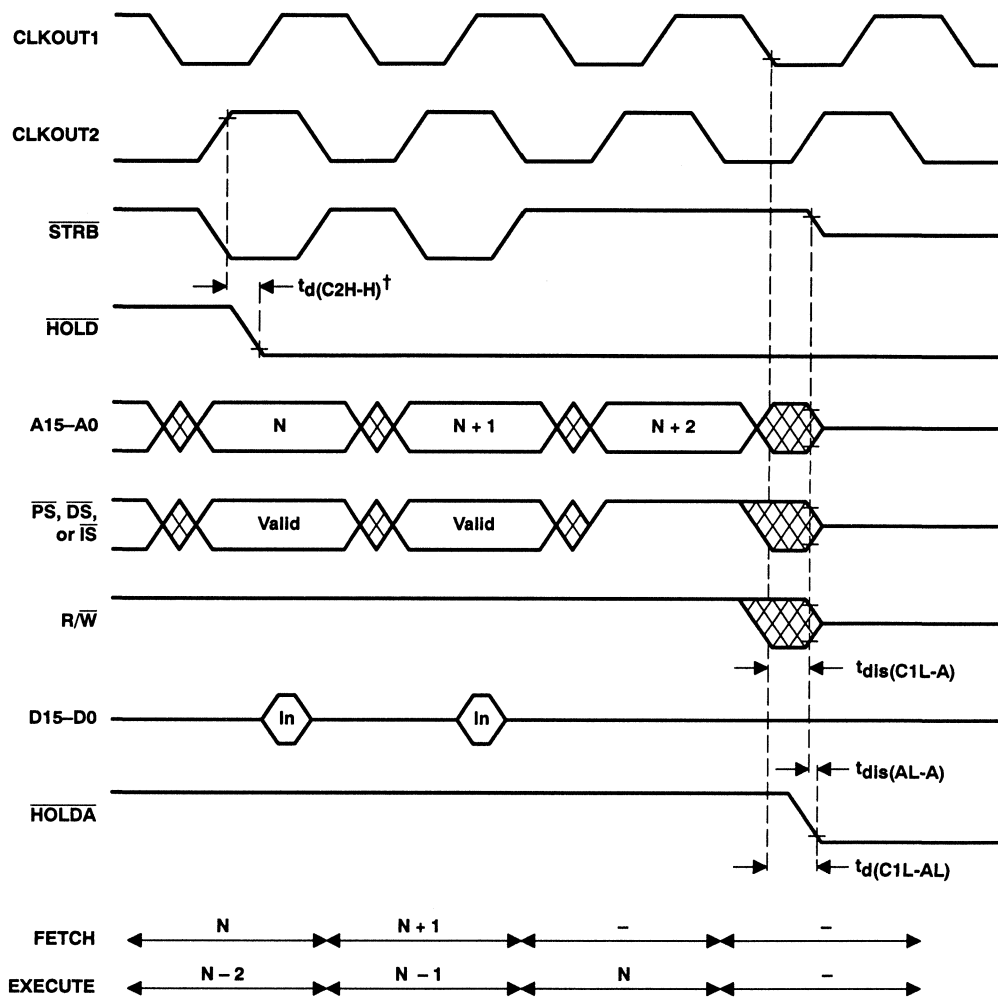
CLKOUT1

CLKOUT2

$\overline{STRB}$

$t_{d(C2H-H)}$†

$\overline{HOLD}$

A15–A0

N

N + 1

N + 2

$\overline{PS}$, $\overline{DS}$, or $\overline{IS}$

Valid

Valid

R/$\overline{W}$

$t_{dis(C1L-A)}$

D15–D0

In

In

$t_{dis(AL-A)}$

$\overline{HOLDA}$

$t_{d(C1L-AL)}$

FETCH

N

N + 1

–

–

EXECUTE

N – 2

N – 1

N

–